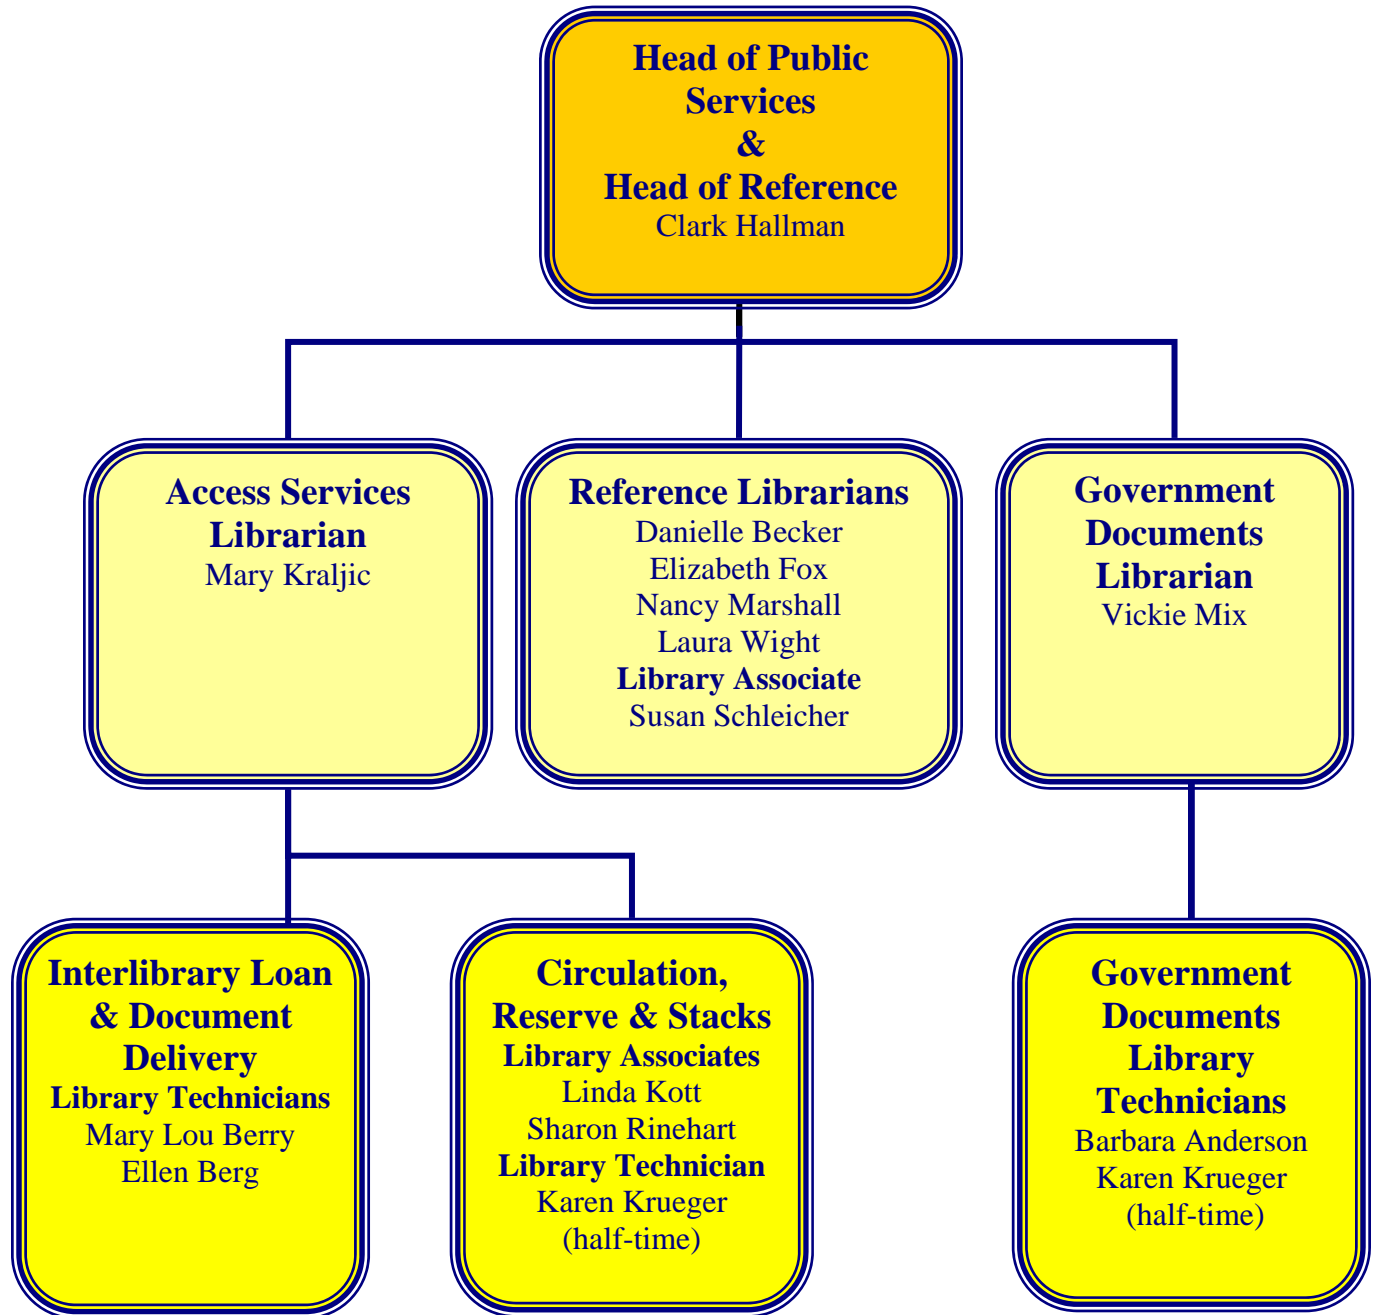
Head of Public Services
&
Head of Reference
Clark Hallman

Access Services Librarian
Mary Kraljic

Reference Librarians
Danielle Becker
Elizabeth Fox
Nancy Marshall
Laura Wight
Library Associate
Susan Schleicher

Government Documents Librarian
Vickie Mix

Interlibrary Loan & Document Delivery
Library Technicians
Mary Lou Berry
Ellen Berg

Circulation, Reserve & Stacks
Library Associates
Linda Kott
Sharon Rinehart
Library Technician
Karen Krueger
(half-time)

Government Documents Library Technicians
Barbara Anderson
Karen Krueger
(half-time)